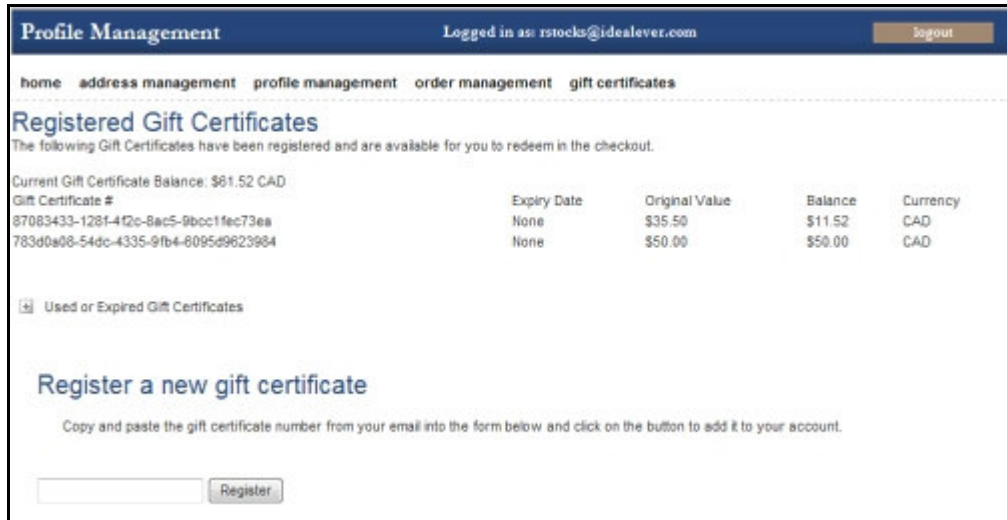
Profile Management

Logged in as: rstocks@idealever.com

logout

home address management profile management order management gift certificates

Registered Gift Certificates

The following Gift Certificates have been registered and are available for you to redeem in the checkout.

Current Gift Certificate Balance: $61.52 CAD

| Gift Certificate # | Expiry Date | Original Value | Balance | Currency |
|---|---|---|---|---|
| 87083433-128f-4f2c-8ac5-9bcc1fec73ea | None | $35.50 | $11.52 | CAD |
| 783d0a08-54dc-4335-9fb4-6095d9623984 | None | $50.00 | $50.00 | CAD |

Used or Expired Gift Certificates

Register a new gift certificate

Copy and paste the gift certificate number from your email into the form below and click on the button to add it to your account.

Register